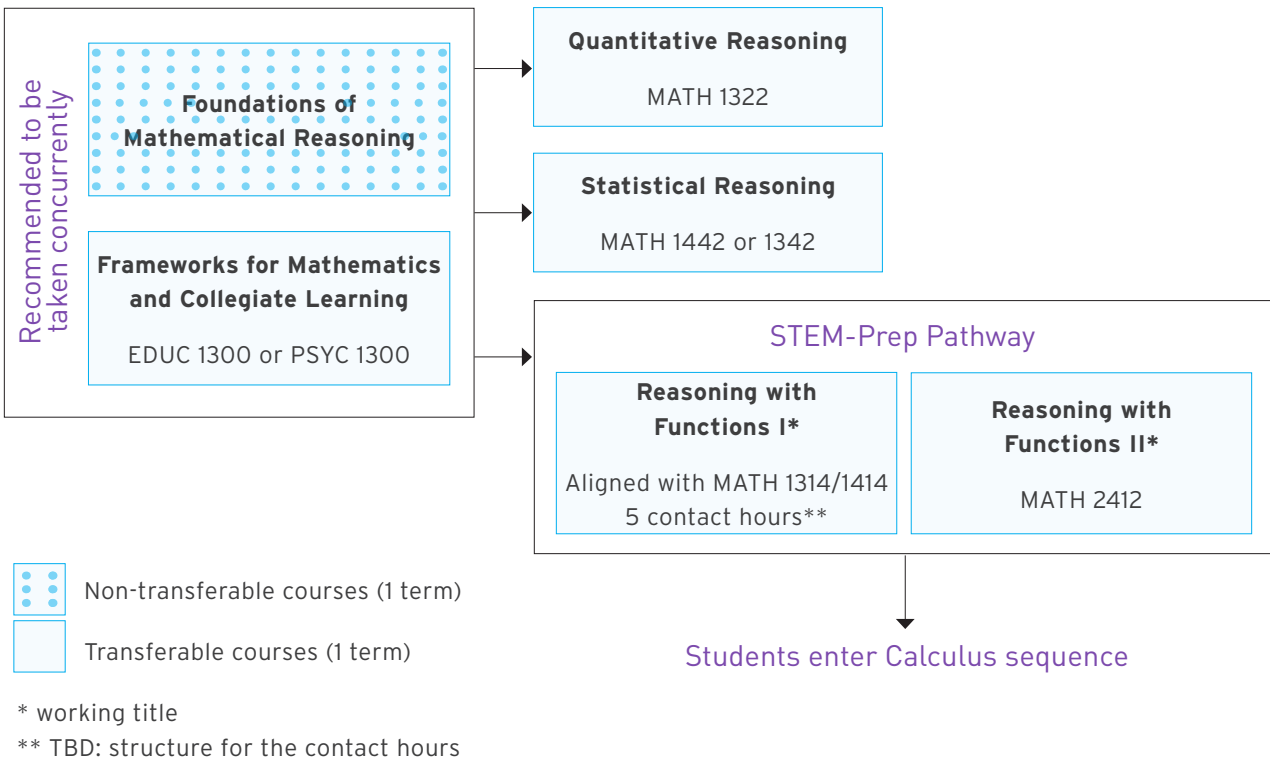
Recommended to be taken concurrently

Foundations of Mathematical Reasoning

Frameworks for Mathematics and Collegiate Learning

EDUC 1300 or PSYC 1300

Quantitative Reasoning

MATH 1322

Statistical Reasoning

MATH 1442 or 1342

STEM-Prep Pathway

Reasoning with Functions I*

Aligned with MATH 1314/1414
5 contact hours**

Reasoning with Functions II*

MATH 2412

Students enter Calculus sequence

Non-transferable courses (1 term)

Transferable courses (1 term)

* working title

** TBD: structure for the contact hours